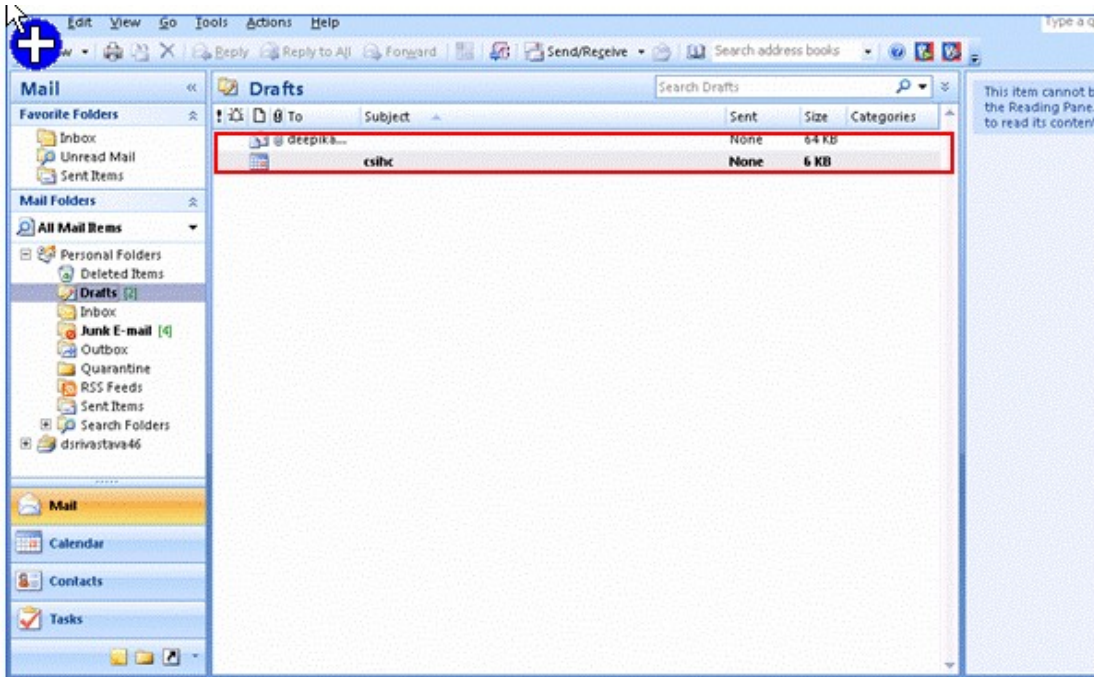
Edit View Go Tools Actions Help
Type a q

Reply Reply to All Forward Send/Receive Search address books

Mail
Favorite Folders
Inbox
Unread Mail
Sent Items
Mail Folders
All Mail Items
Personal Folders
Deleted Items
Drafts [2]
Inbox
Junk E-mail [4]
Outbox
Quarantine
RSS Feeds
Sent Items
Search Folders
dsrivastava46

Mail
Calendar
Contacts
Tasks

Drafts
Search Drafts

| To | Subject | Sent | Size | Categories |
|---|---|---|---|---|
| deepika... | | None | 64 KB | |
| | csihc | None | 6 KB | |

This item cannot b the Reading Pane to read its content